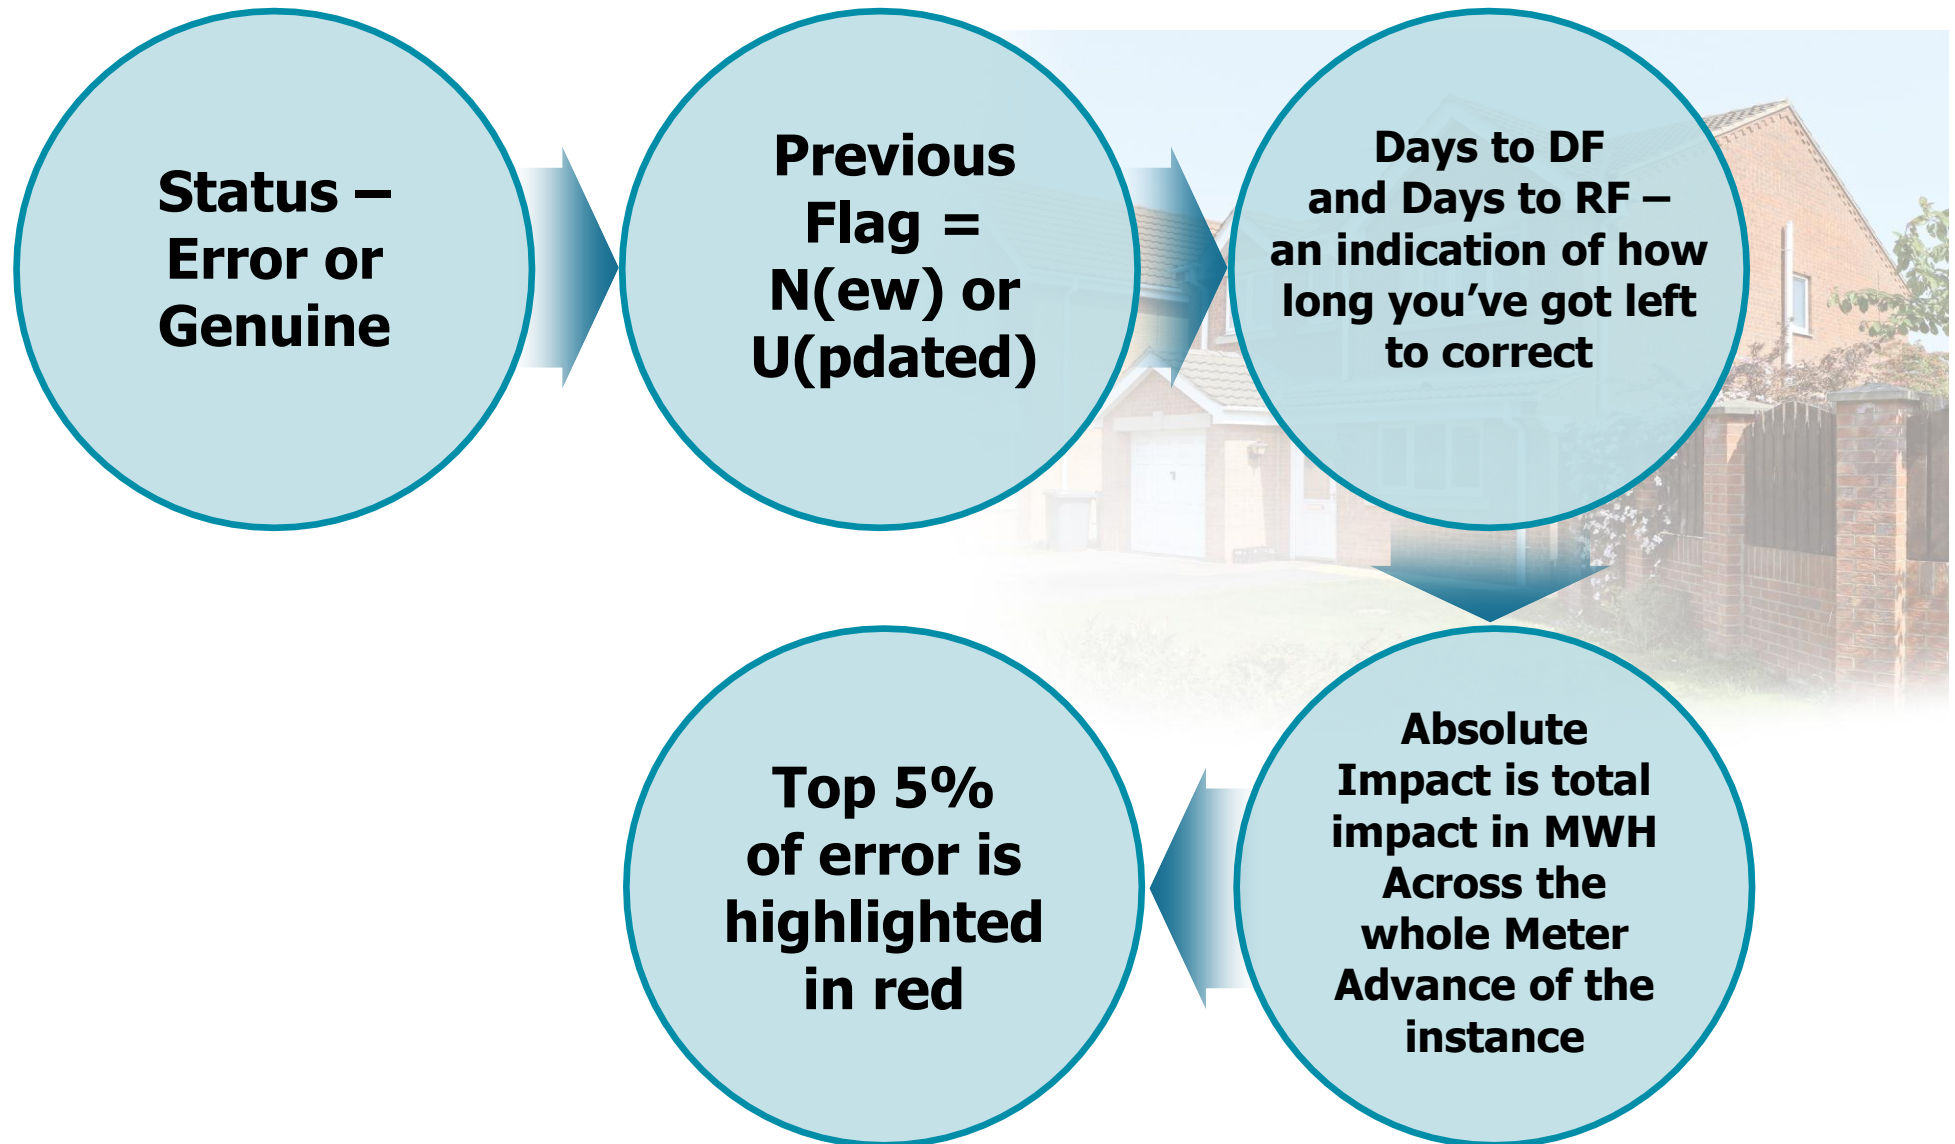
Status – Error or Genuine

Previous Flag = N(ew) or U(pdated)

Days to DF and Days to RF – an indication of how long you've got left to correct

Absolute Impact is total impact in MWH Across the whole Meter Advance of the instance

Top 5% of error is highlighted in red